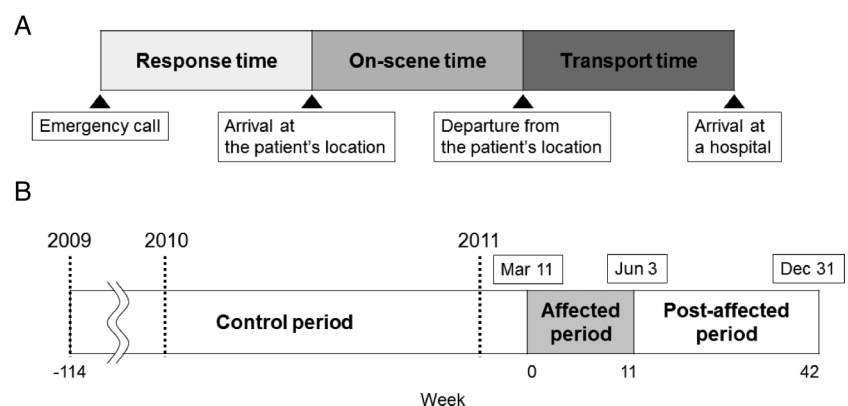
A

Response time
On-scene time
Transport time

Emergency call
Arrival at the patient's location
Departure from the patient's location
Arrival at a hospital

B

2009
2010
2011
Mar 11
Jun 3
Dec 31

Control period
Affected period
Post-affected period

-114
0
11
42

Week